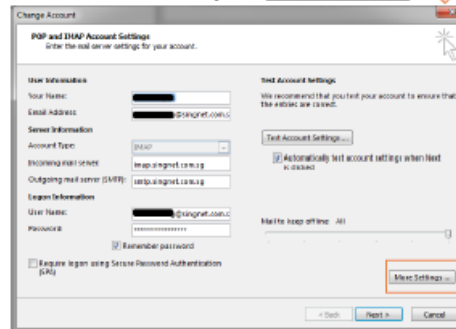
Change Account

POP and IMAP Account Settings
Enter the mail server settings for your account.

User Information
Your Name: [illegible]
Email Address: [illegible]@singnet.com.s

Server Information
Account Type: IMAP
Incoming mail server: imap.singnet.com.sg
Outgoing mail server (SMTP): smtp.singnet.com.sg

Logon Information
User Name: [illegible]@singnet.com.s
Password: ****************
Remember password

Require logon using Secure Password Authentication (SPA)

Test Account Settings
We recommend that you test your account to ensure that the entries are correct.

Test Account Settings ...

Automatically test account settings when Next is clicked

Mail to keep offline: All

More Settings ...

< Back Next > Cancel